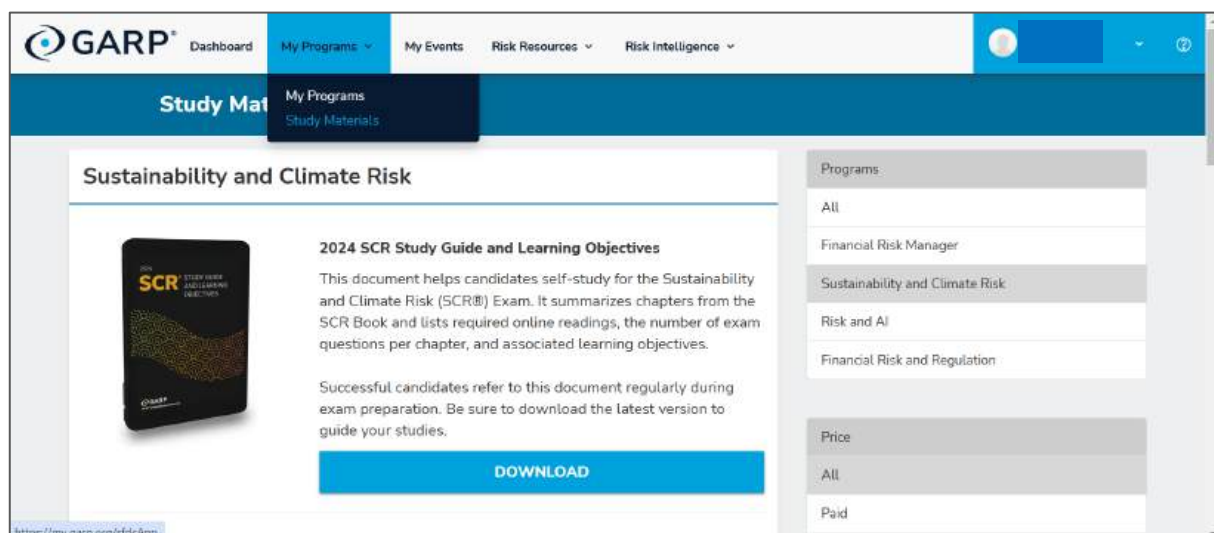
GARP® Dashboard My Programs My Events Risk Resources Risk Intelligence

Study Mat

My Programs
Study Materials

Sustainability and Climate Risk

2024 SCR STUDY GUIDE AND LEARNING OBJECTIVES

GARP

2024 SCR Study Guide and Learning Objectives

This document helps candidates self-study for the Sustainability and Climate Risk (SCR®) Exam. It summarizes chapters from the SCR Book and lists required online readings, the number of exam questions per chapter, and associated learning objectives.

Successful candidates refer to this document regularly during exam preparation. Be sure to download the latest version to guide your studies.

DOWNLOAD

Programs
All
Financial Risk Manager
Sustainability and Climate Risk
Risk and AI
Financial Risk and Regulation

Price
All
Paid

https://my.garp.org/sfdcApp